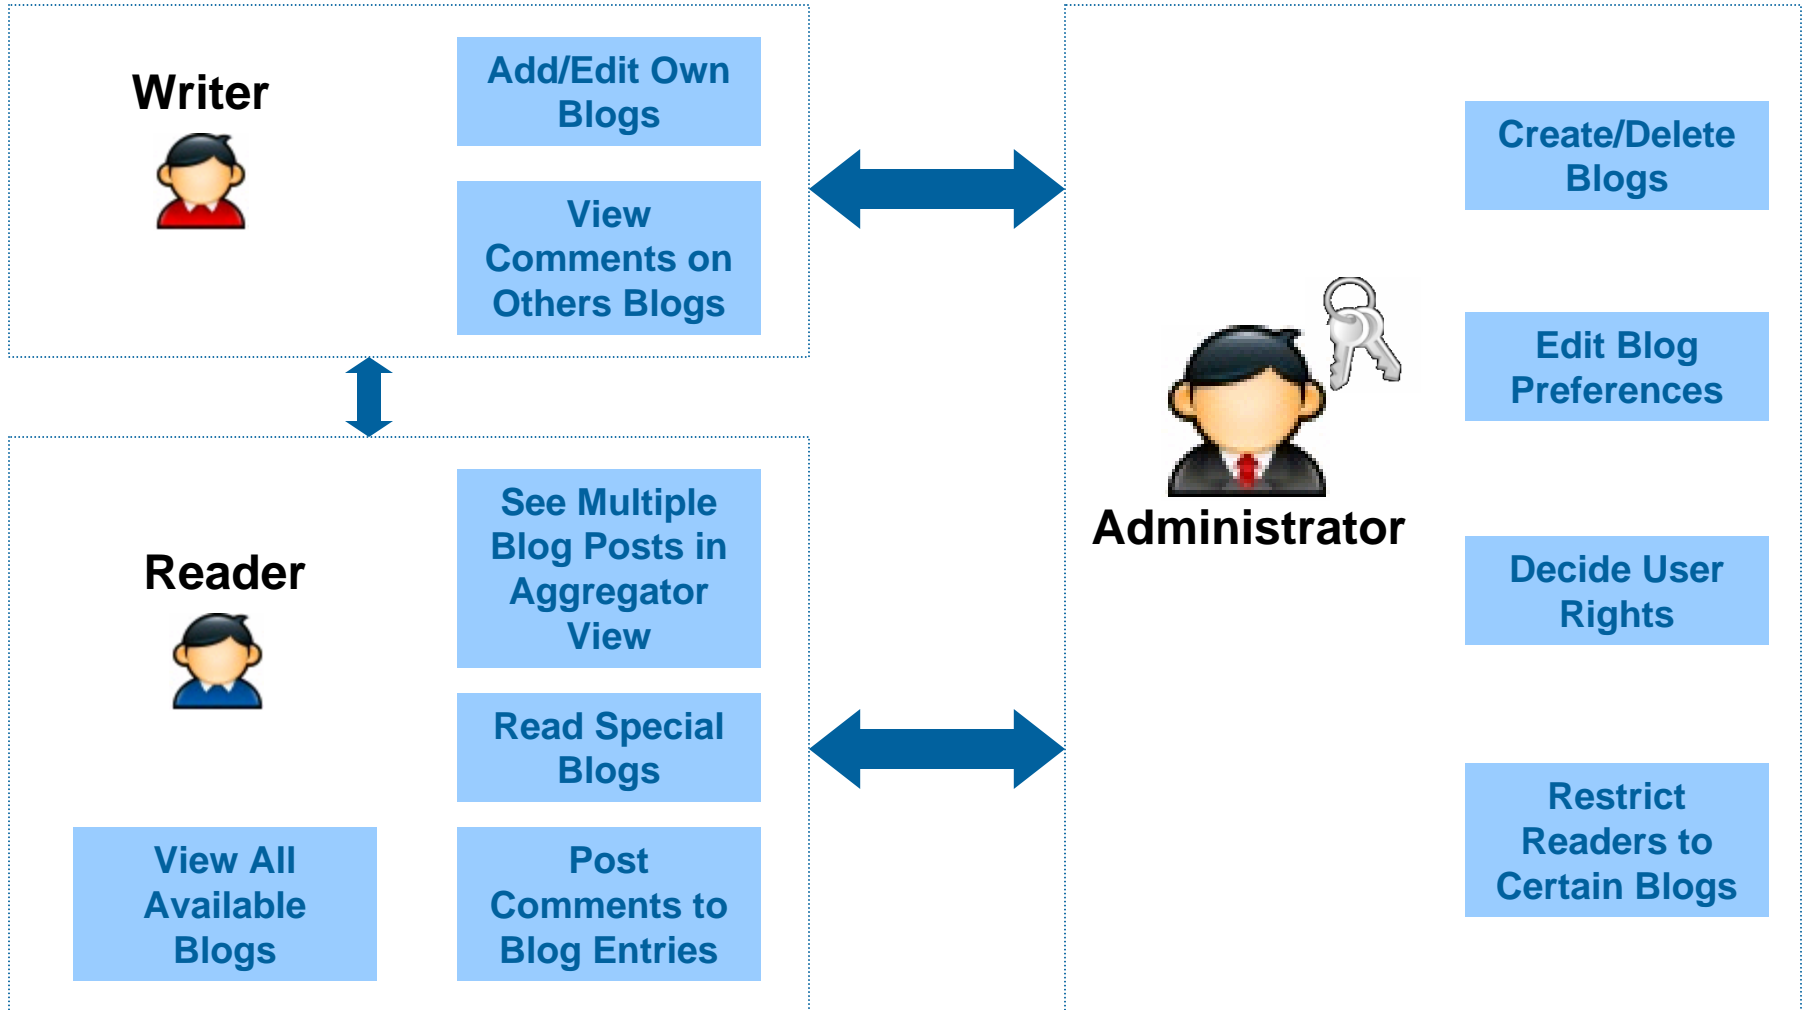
Writer

Add/Edit Own Blogs

View Comments on Others Blogs

Reader

See Multiple Blog Posts in Aggregator View

Read Special Blogs

View All Available Blogs

Post Comments to Blog Entries

Administrator

Create/Delete Blogs

Edit Blog Preferences

Decide User Rights

Restrict Readers to Certain Blogs